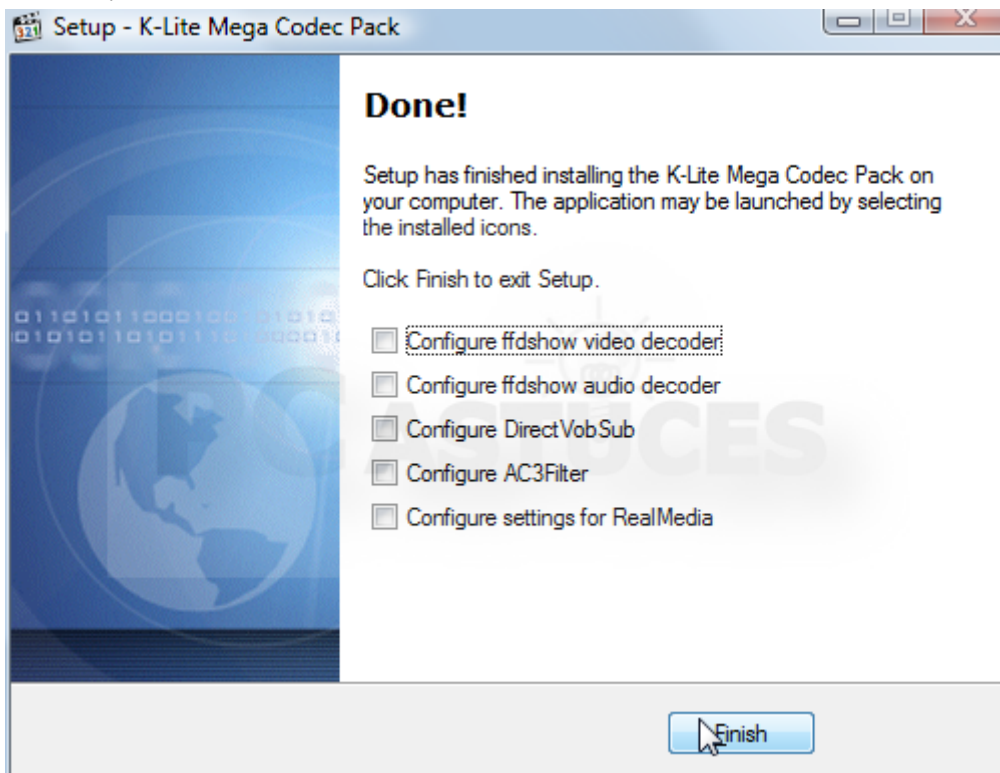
Setup - K-Lite Mega Codec Pack

Done!

Setup has finished installing the K-Lite Mega Codec Pack on your computer. The application may be launched by selecting the installed icons.

Click Finish to exit Setup.

Configure ffdshow video decoder

Configure ffdshow audio decoder

Configure DirectVobSub

Configure AC3Filter

Configure settings for RealMedia

PC ASTUCES

Finish